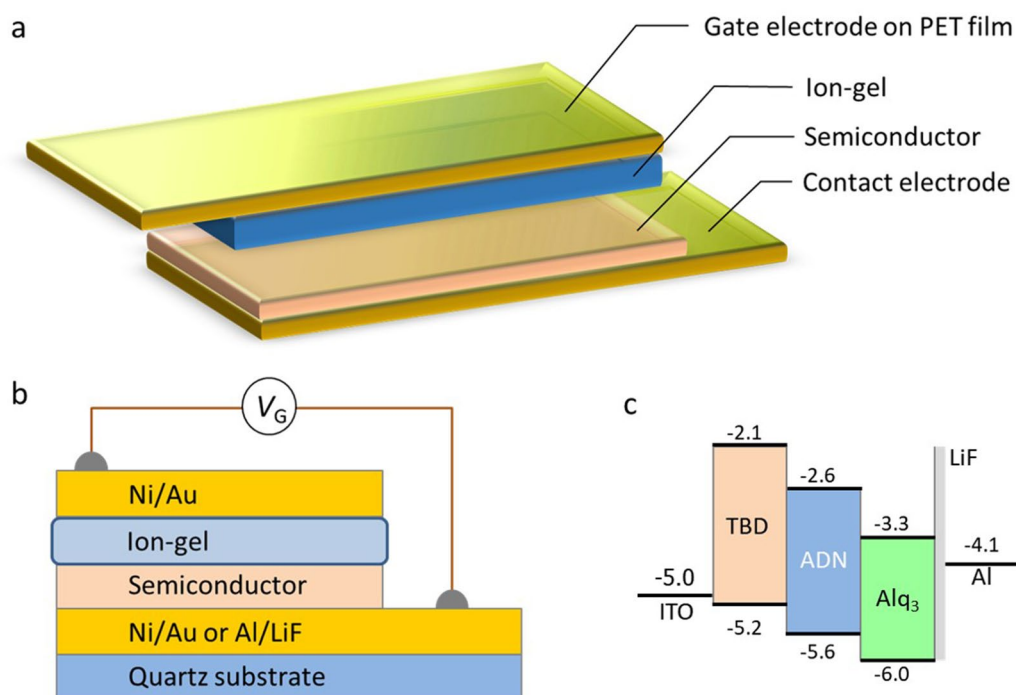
a

Gate electrode on PET film
Ion-gel
Semiconductor
Contact electrode

b

$V_G$
Ni/Au
Ion-gel
Semiconductor
Ni/Au or Al/LiF
Quartz substrate

c

-2.1
-2.6
LiF
TBD
ADN
-3.3
-4.1
-5.0
Al
ITO
$Alq_3$
-5.2
-5.6
-6.0